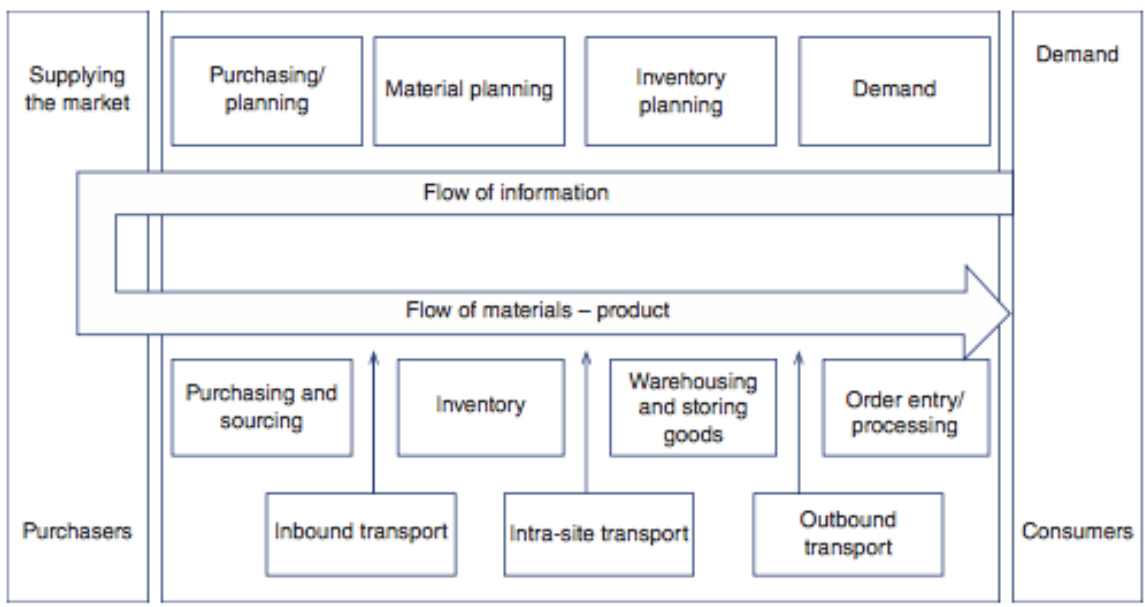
Supplying the market

Purchasing/ planning

Material planning

Inventory planning

Demand

Demand

Flow of information

Flow of materials – product

Purchasing and sourcing

Inventory

Warehousing and storing goods

Order entry/ processing

Purchasers

Inbound transport

Intra-site transport

Outbound transport

Consumers